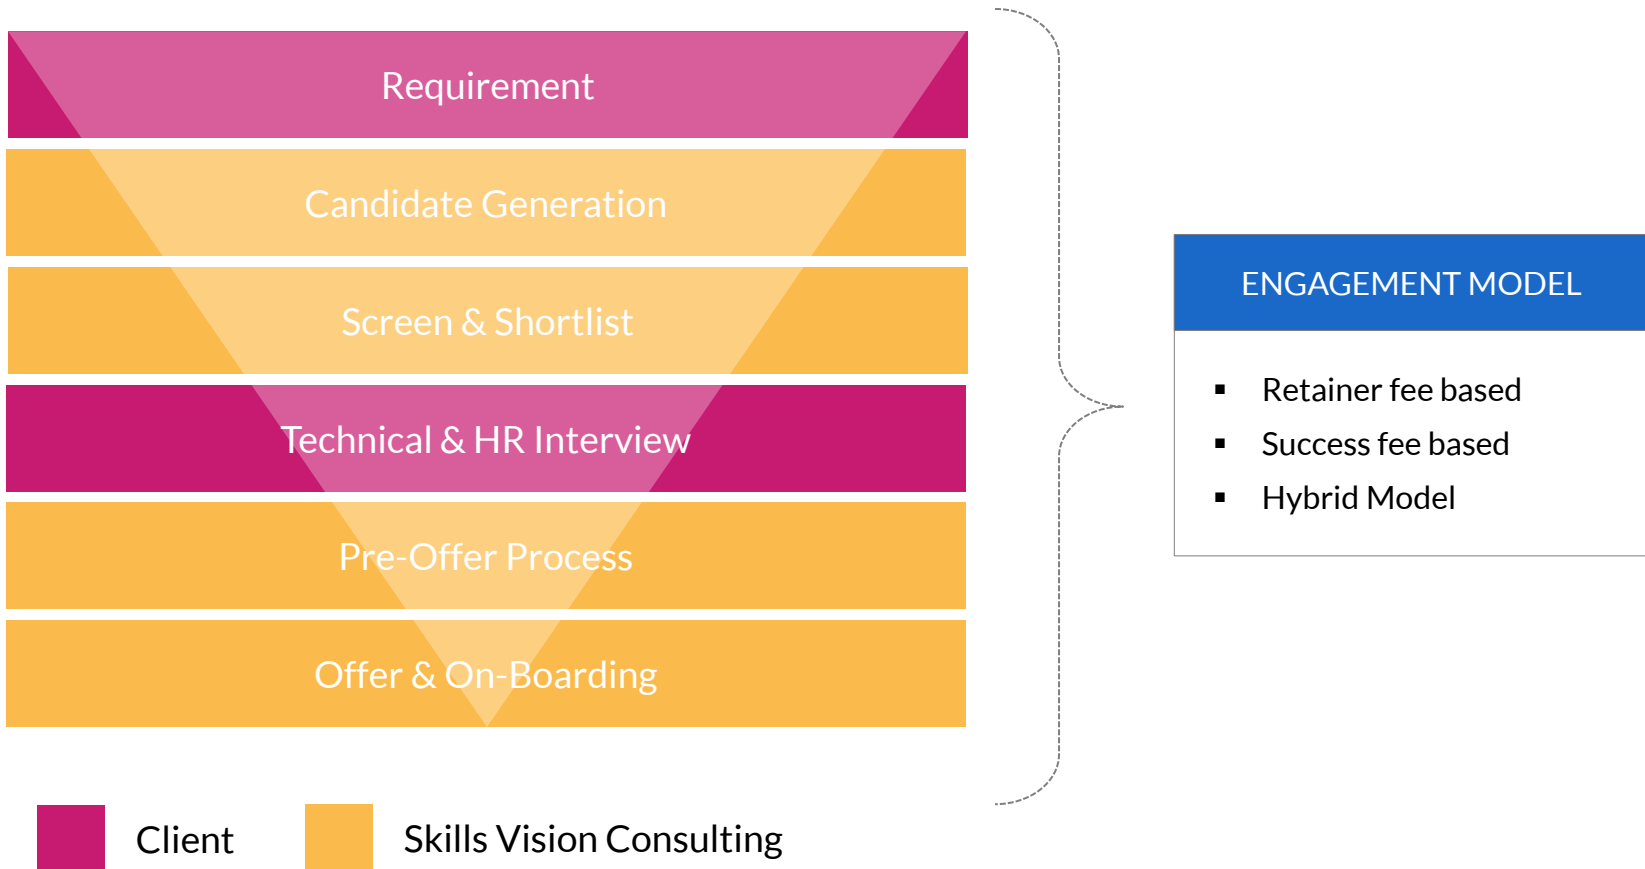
Requirement

Candidate Generation

Screen & Shortlist

Technical & HR Interview

Pre-Offer Process

Offer & On-Boarding

ENGAGEMENT MODEL

- Retainer fee based
- Success fee based
- Hybrid Model

Client

Skills Vision Consulting